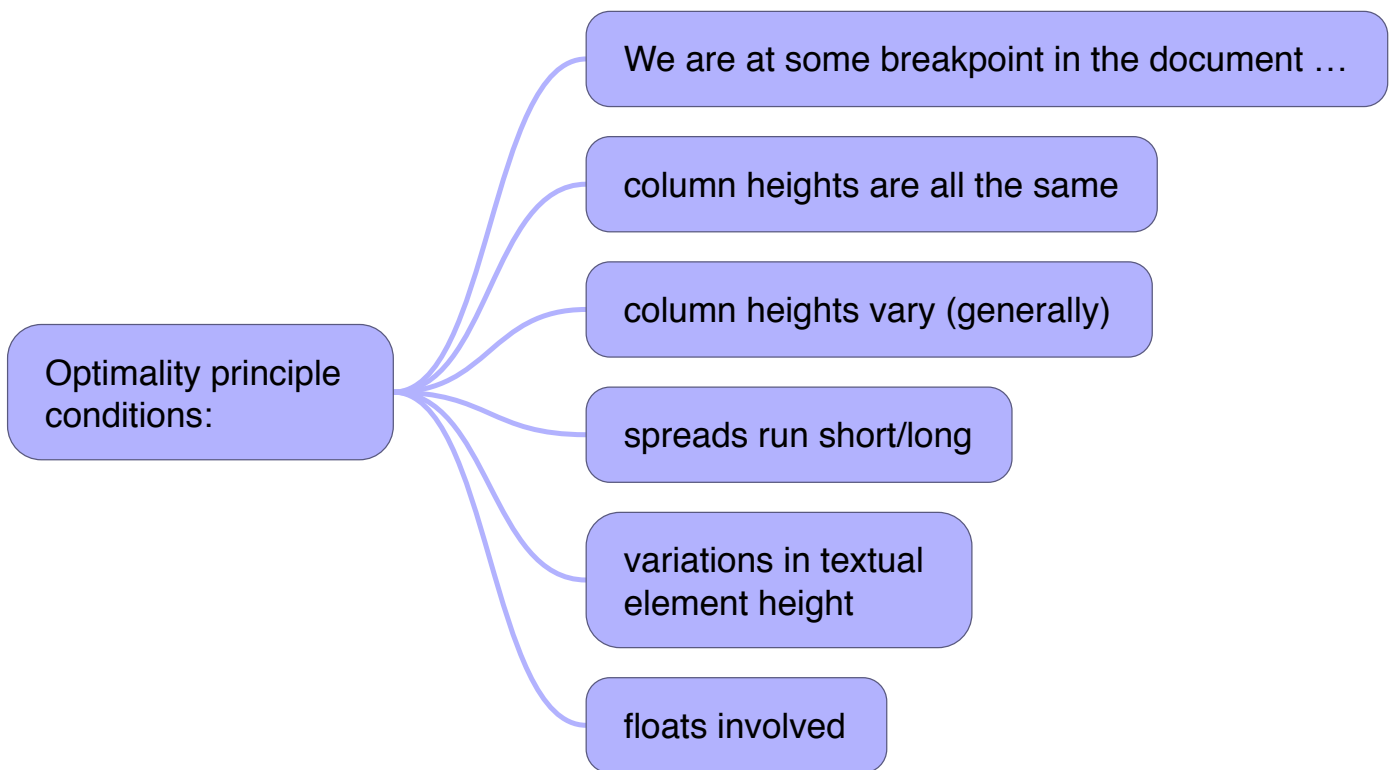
Optimality principle conditions:

We are at some breakpoint in the document …

column heights are all the same

column heights vary (generally)

spreads run short/long

variations in textual element height

floats involved